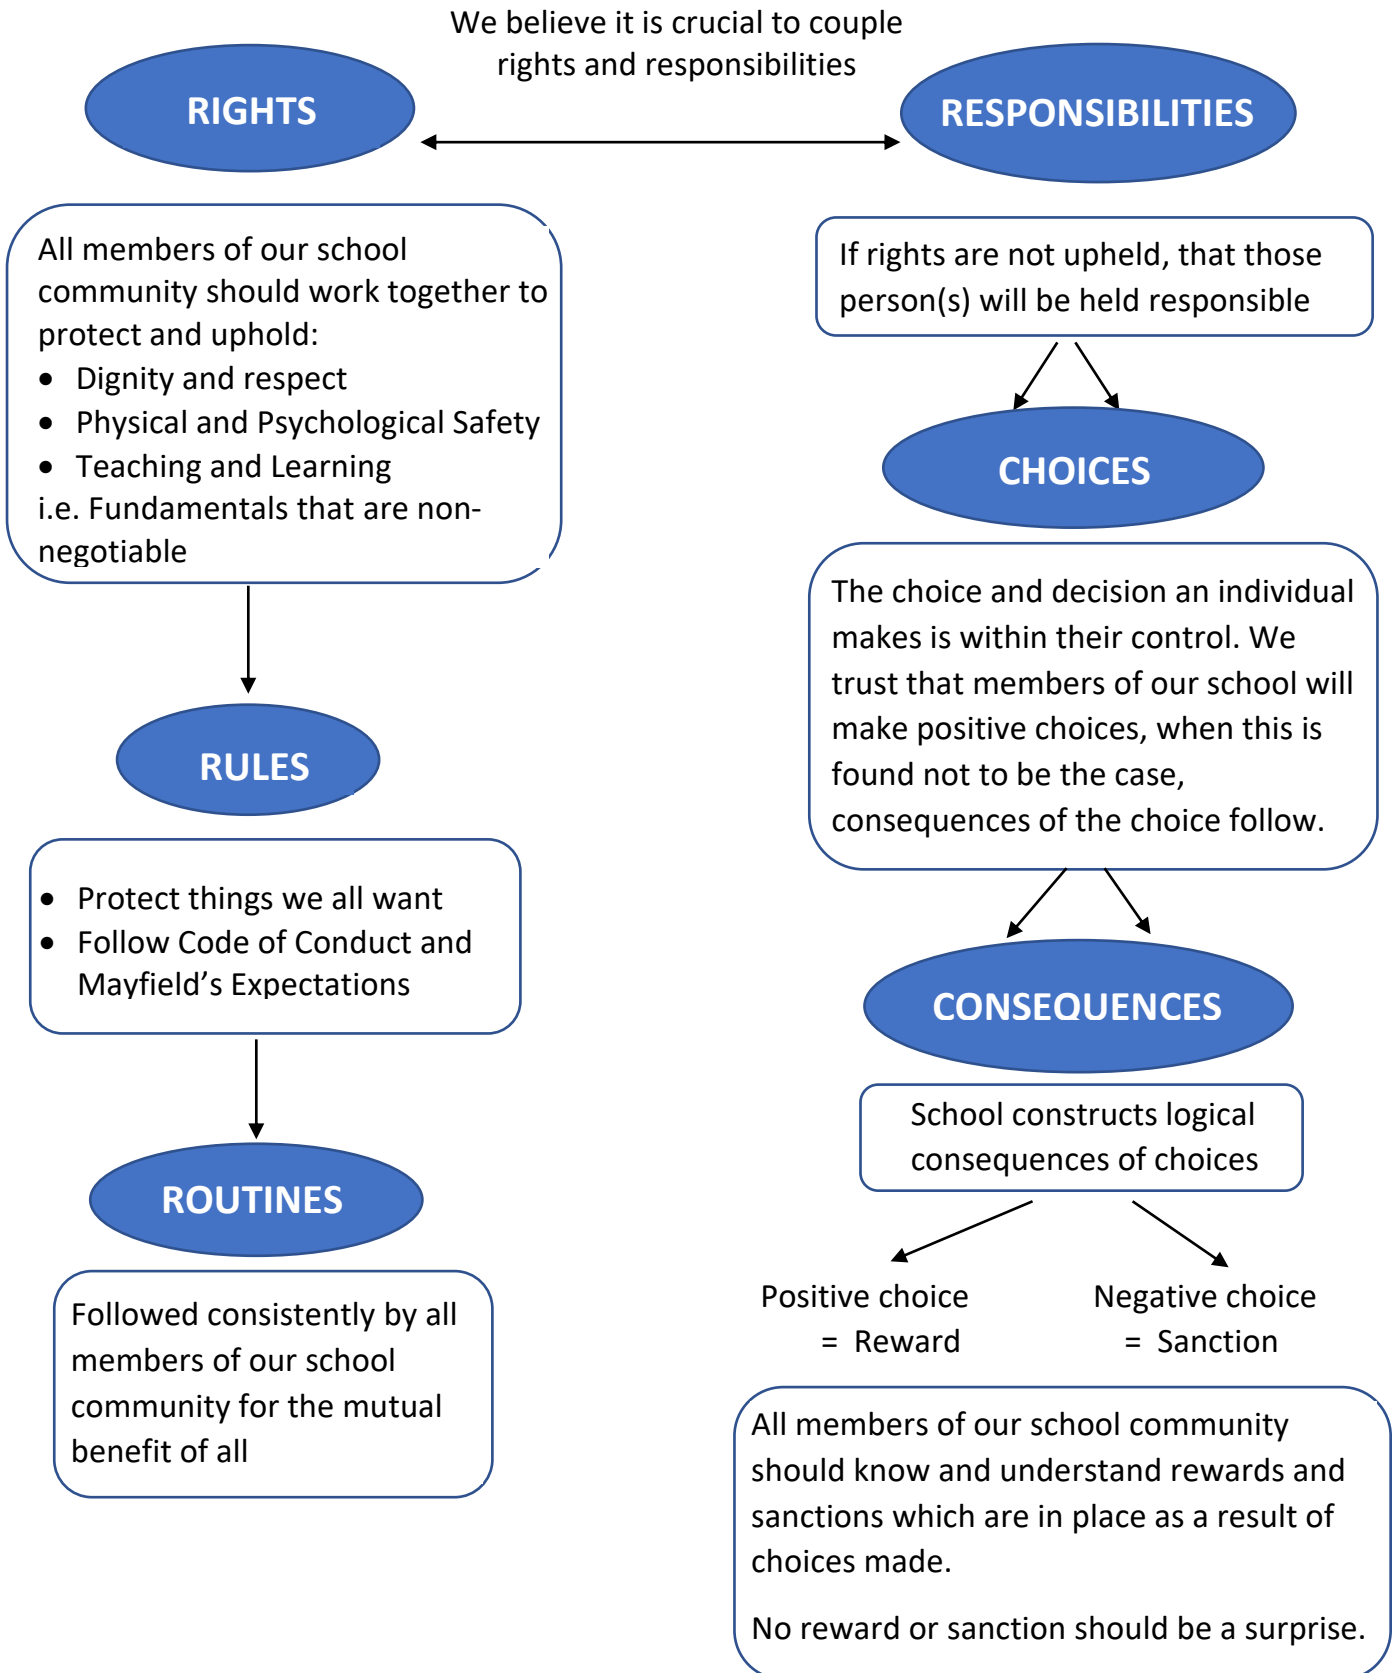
We believe it is crucial to couple rights and responsibilities

RIGHTS

RESPONSIBILITIES

All members of our school community should work together to protect and uphold:
- Dignity and respect
- Physical and Psychological Safety
- Teaching and Learning
i.e. Fundamentals that are non-negotiable

RULES

- Protect things we all want
- Follow Code of Conduct and Mayfield's Expectations

ROUTINES

Followed consistently by all members of our school community for the mutual benefit of all

If rights are not upheld, that those person(s) will be held responsible

CHOICES

The choice and decision an individual makes is within their control. We trust that members of our school will make positive choices, when this is found not to be the case, consequences of the choice follow.

CONSEQUENCES

School constructs logical consequences of choices

Positive choice = Reward

Negative choice = Sanction

All members of our school community should know and understand rewards and sanctions which are in place as a result of choices made.

No reward or sanction should be a surprise.